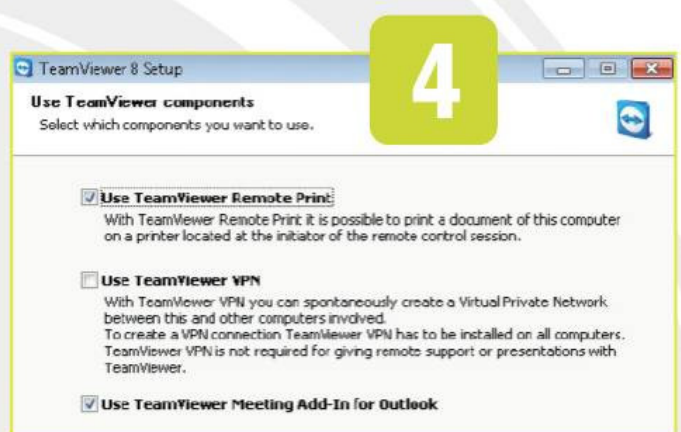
TeamViewer 8 Setup

4

Use TeamViewer components
Select which components you want to use.

Use TeamViewer Remote Print
With TeamViewer Remote Print it is possible to print a document of this computer on a printer located at the initiator of the remote control session.

Use TeamViewer VPN
With TeamViewer VPN you can spontaneously create a Virtual Private Network between this and other computers involved.
To create a VPN connection TeamViewer VPN has to be installed on all computers.
TeamViewer VPN is not required for giving remote support or presentations with TeamViewer.

Use TeamViewer Meeting Add-In for Outlook